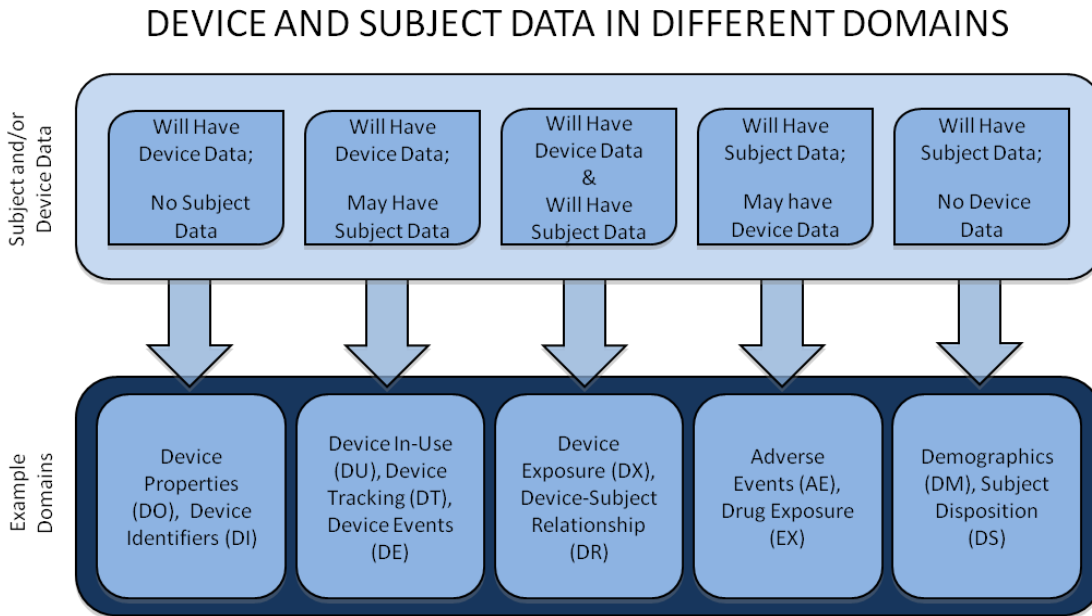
DEVICE AND SUBJECT DATA IN DIFFERENT DOMAINS

Subject and/or Device Data

Will Have Device Data;

No Subject Data

Will Have Device Data;

May Have Subject Data

Will Have Device Data & Will Have Subject Data

Will Have Subject Data;

May have Device Data

Will Have Subject Data;

No Device Data

Example Domains

Device Properties (DO), Device Identifiers (DI)

Device In-Use (DU), Device Tracking (DT), Device Events (DE)

Device Exposure (DX), Device-Subject Relationship (DR)

Adverse Events (AE), Drug Exposure (EX)

Demographics (DM), Subject Disposition (DS)